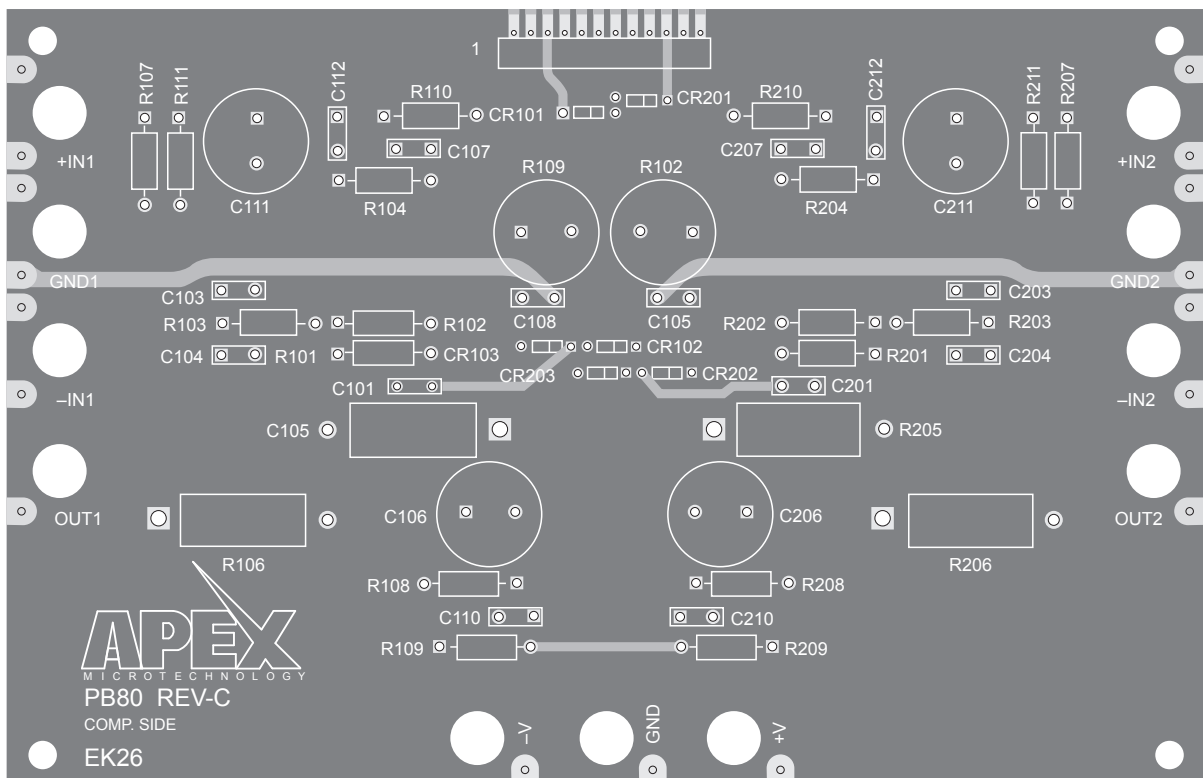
1

R107 R111 C112 R110 CR101 CR201 R210 C212 R211 R207

+IN1 C107 C207 +IN2

C111 R104 R109 R102 R204 C211

GND1 GND2

C103 C203

R103 R102 C108 C105 R202 R203

C104 R101 CR103 CR102 R201 C204

CR203 CR202

C101 C201

–IN1 –IN2

C105 R205

C106 C206

OUT1 OUT2

R106 R206

R108 R208

C110 C210

R109 R209

APEX
MICROTECHNOLOGY

PB80 REV-C
COMP. SIDE
EK26

–V GND +V